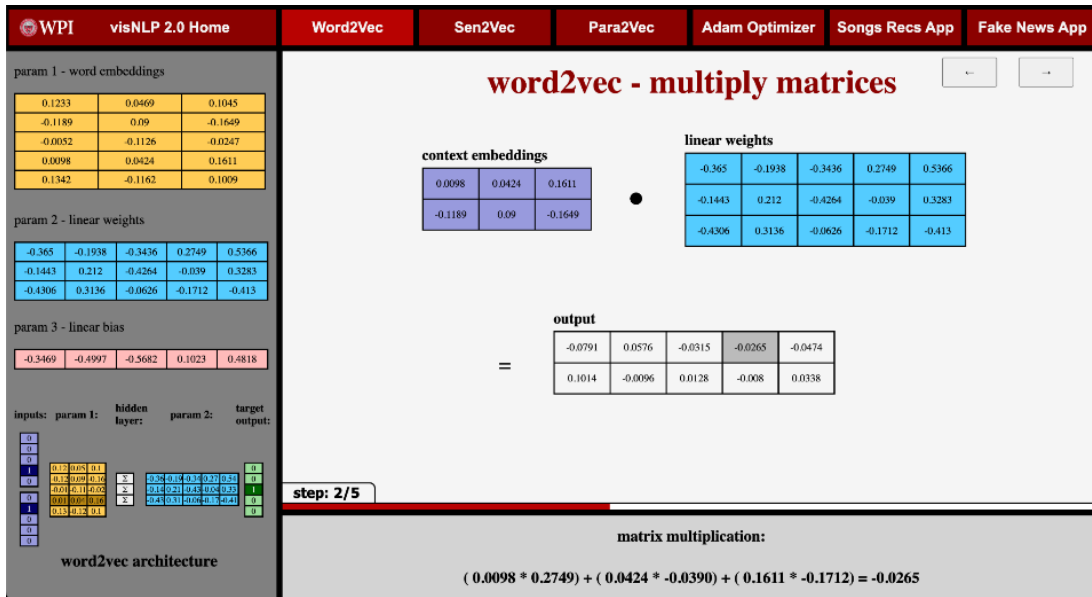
WPI visNLP 2.0 Home

Word2Vec Sen2Vec Para2Vec Adam Optimizer Songs Recs App Fake News App

param 1 - word embeddings

| 0.1233 | 0.0469 | 0.1045 |
|---|---|---|
| -0.1189 | 0.09 | -0.1649 |
| -0.0052 | -0.1126 | -0.0247 |
| 0.0098 | 0.0424 | 0.1611 |
| 0.1342 | -0.1162 | 0.1009 |

param 2 - linear weights

| -0.365 | -0.1938 | -0.3436 | 0.2749 | 0.5366 |
|---|---|---|---|---|
| -0.1443 | 0.212 | -0.4264 | -0.039 | 0.3283 |
| -0.4306 | 0.3136 | -0.0626 | -0.1712 | -0.413 |

param 3 - linear bias

| -0.3469 | -0.4997 | -0.5682 | 0.1023 | 0.4818 |
|---|---|---|---|---|

inputs: param 1: hidden layer: param 2: target output:

0 0 0 1 0 0 1 0 0

0.12 0.05 0.1
-0.12 0.09 -0.16
-0.01 -0.11 -0.02
0.01 0.04 0.16
0.13 -0.12 0.1

Σ Σ Σ

-0.36 -0.19 -0.34 0.27 0.54
-0.14 0.21 -0.43 -0.04 0.33
-0.43 0.31 -0.06 -0.17 -0.41

0 0 1 0 0

word2vec architecture

← →

word2vec - multiply matrices

context embeddings

| 0.0098 | 0.0424 | 0.1611 |
|---|---|---|
| -0.1189 | 0.09 | -0.1649 |

linear weights

| -0.365 | -0.1938 | -0.3436 | 0.2749 | 0.5366 |
|---|---|---|---|---|
| -0.1443 | 0.212 | -0.4264 | -0.039 | 0.3283 |
| -0.4306 | 0.3136 | -0.0626 | -0.1712 | -0.413 |

=

output

| -0.0791 | 0.0576 | -0.0315 | -0.0265 | -0.0474 |
|---|---|---|---|---|
| 0.1014 | -0.0096 | 0.0128 | -0.008 | 0.0338 |

step: 2/5

matrix multiplication:

( 0.0098 * 0.2749) + ( 0.0424 * -0.0390) + ( 0.1611 * -0.1712) = -0.0265